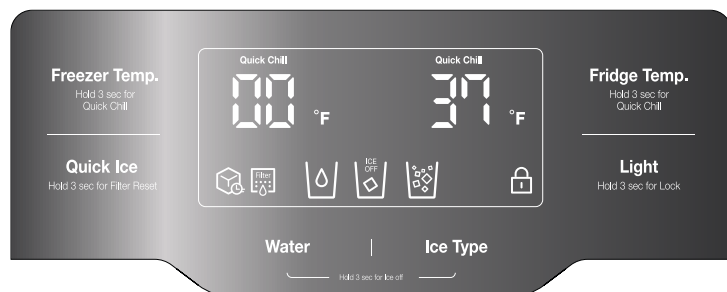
Freezer Temp.
Hold 3 sec for Quick Chill

Quick Ice
Hold 3 sec for Filter Reset

Quick Chill

00 °F

Quick Chill

37 °F

Filter

ICE OFF

Fridge Temp.
Hold 3 sec for Quick Chill

Light
Hold 3 sec for Lock

Water

Ice Type

Hold 3 sec for Ice off